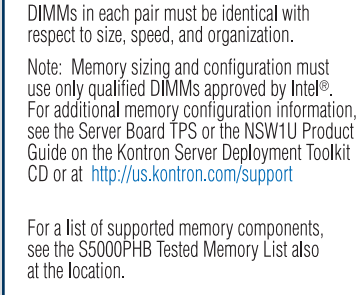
DIMMs in each pair must be identical with respect to size, speed, and organization.

Note: Memory sizing and configuration must use only qualified DIMMs approved by Intel®. For additional memory configuration information, see the Server Board TPS or the NSW1U Product Guide on the Kontron Server Deployment Toolkit CD or at http://us.kontron.com/support

For a list of supported memory components, see the S5000PHB Tested Memory List also at the location.